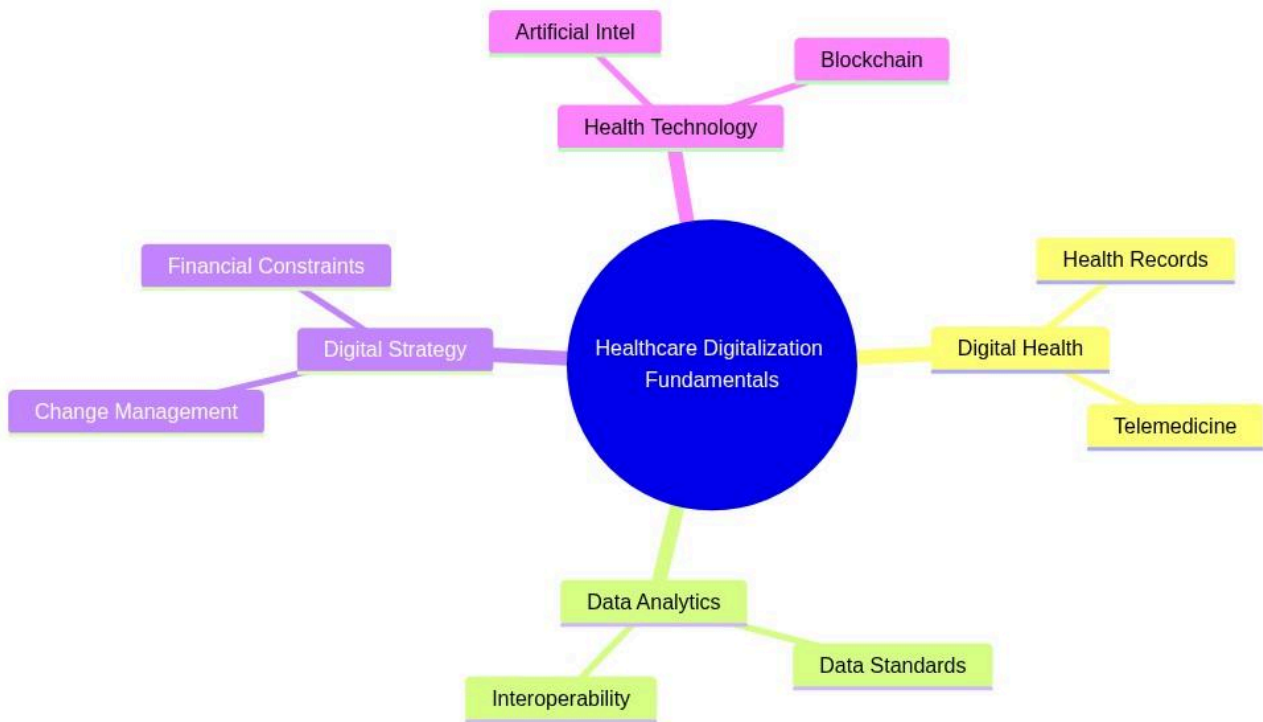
Artificial Intel

Blockchain

Health Technology

Financial Constraints

Digital Strategy

Change Management

Healthcare Digitalization Fundamentals

Health Records

Digital Health

Telemedicine

Data Analytics

Data Standards

Interoperability